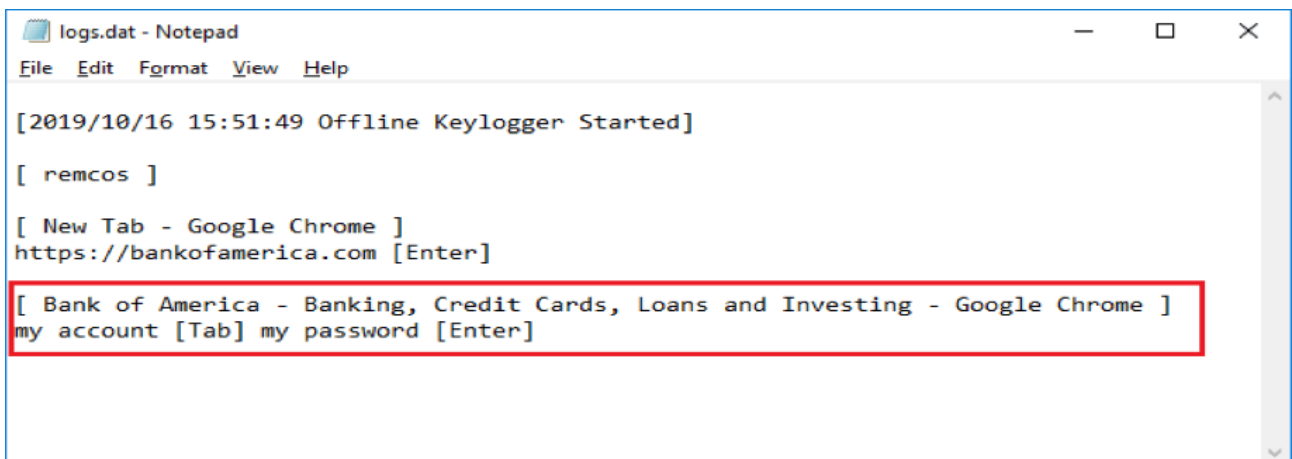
logs.dat - Notepad

File Edit Format View Help

[2019/10/16 15:51:49 Offline Keylogger Started]

[ remcos ]

[ New Tab - Google Chrome ]
https://bankofamerica.com [Enter]

[ Bank of America - Banking, Credit Cards, Loans and Investing - Google Chrome ]
my account [Tab] my password [Enter]